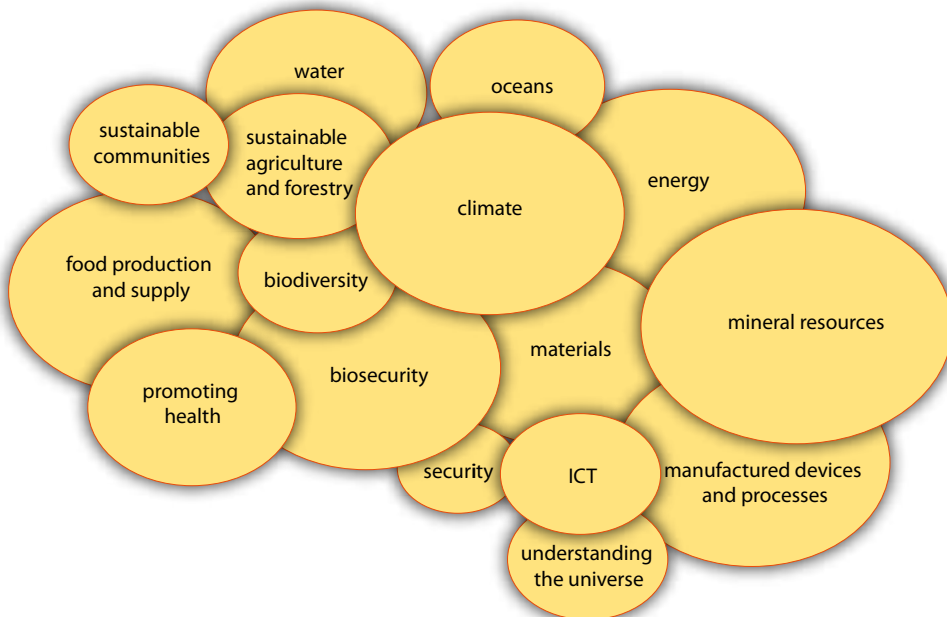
water

oceans

sustainable communities

sustainable agriculture and forestry

climate

energy

food production and supply

biodiversity

mineral resources

materials

biosecurity

promoting health

security

ICT

manufactured devices and processes

understanding the universe